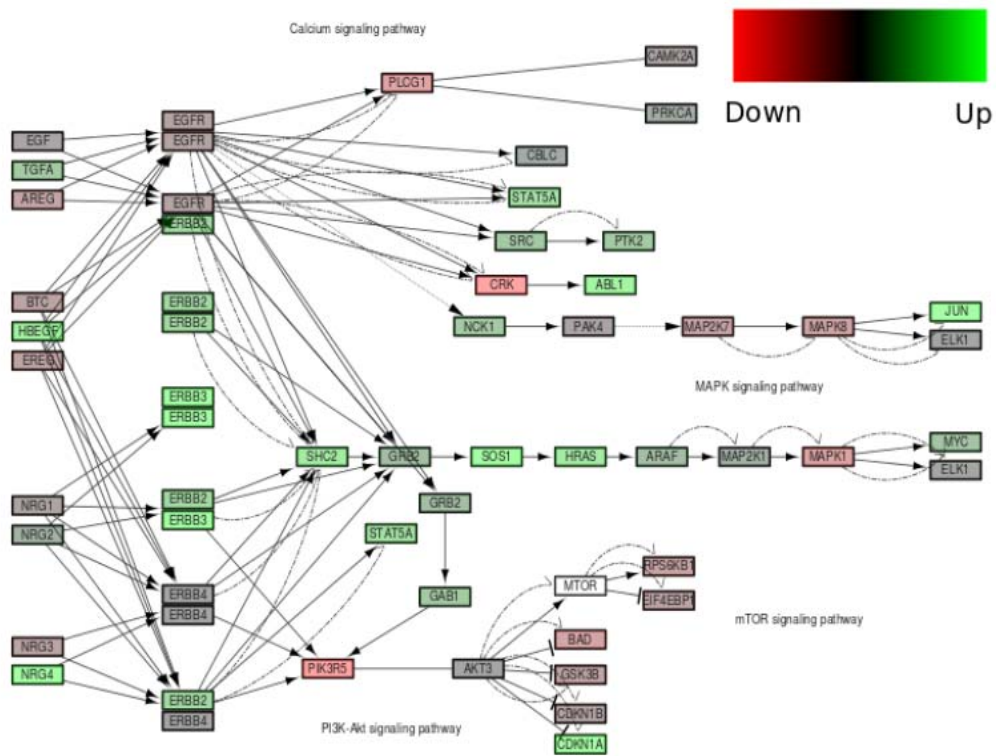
Calcium signaling pathway

Down Up

CAMK2A
PLCG1
PRKCA
EGF
EGFR
EGFR
TGFA
CBLC
AREG
STAT5A
EGFR
ERBB3
SRC
PTK2
CRK
ABL1
BTC
HBEGF
ERBB2
ERBB2
EREG
NCK1
PAK4
MAP2K7
MAPK8
JUN
ELK1

MAPK signaling pathway

ERBB3
ERBB3
SHC2
GRB2
SOS1
HRAS
ARAF
MAP2K1
MAPK1
MYC
ELK1
NRG1
ERBB2
GRB2
ERBB3
NRG2
STAT5A
MTOR
RPS6KB1
EIF4EBP1
ERBB4
ERBB4
GAB1

mTOR signaling pathway

BAD
NRG3
PIK3R5
AKT3
GSK3B
NRG4
ERBB2
ERBB4
CDKN1B

PI3K-Akt signaling pathway

CDKN1A